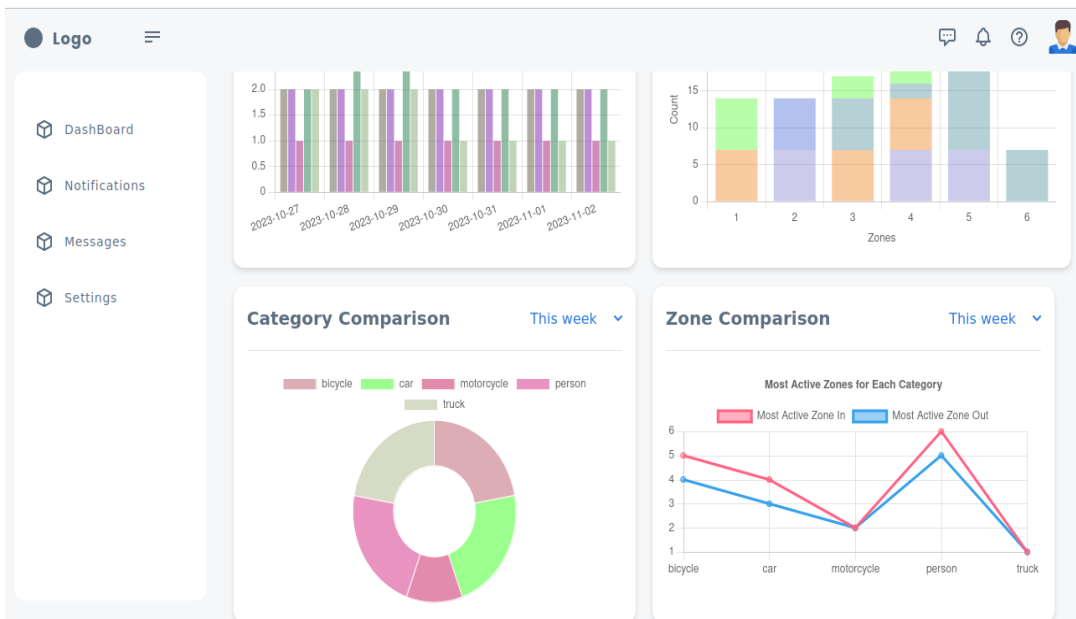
Logo

DashBoard
Notifications
Messages
Settings

2.0
1.5
1.0
0.5
0
2023-10-27
2023-10-28
2023-10-29
2023-10-30
2023-10-31
2023-11-01
2023-11-02

Count
15
10
5
0
1
2
3
4
5
6
Zones

Category Comparison
This week

bicycle
car
motorcycle
person
truck

Zone Comparison
This week

Most Active Zones for Each Category
Most Active Zone In
Most Active Zone Out
6
5
4
3
2
1
bicycle
car
motorcycle
person
truck